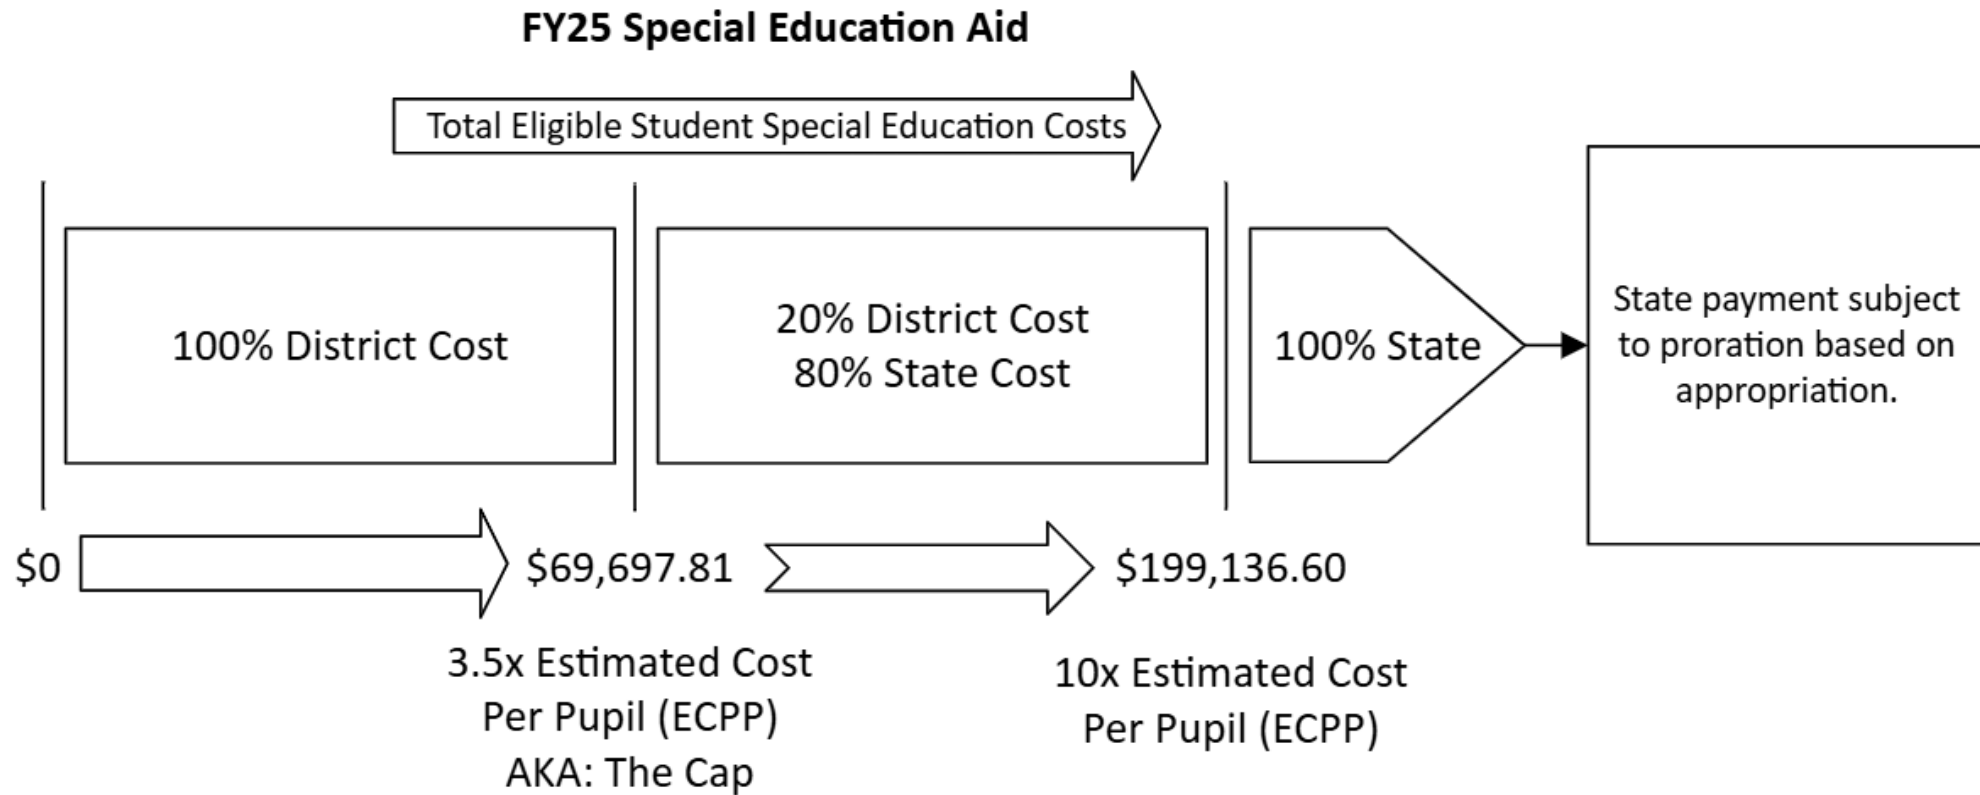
FY25 Special Education Aid

Total Eligible Student Special Education Costs

100% District Cost

20% District Cost
80% State Cost

100% State

State payment subject to proration based on appropriation.

$0

$69,697.81

$199,136.60

3.5x Estimated Cost Per Pupil (ECPP) AKA: The Cap

10x Estimated Cost Per Pupil (ECPP)